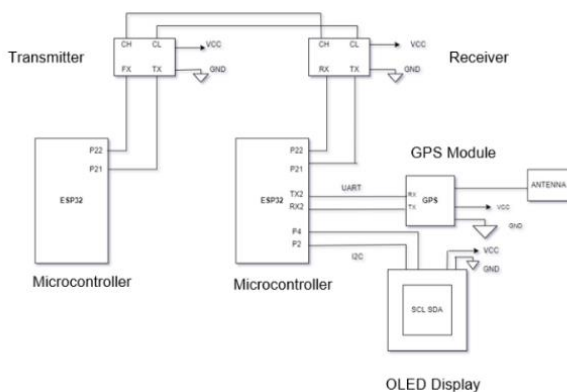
Transmitter

CH CL
VCC
FX TX
GND

P22
P21
ESP32

Microcontroller

CH CL
VCC
RX TX
GND

Receiver

P22
P21
TX2
RX2
ESP32
P4
P2

UART

I2C

Microcontroller

GPS Module

RX
TX
GPS
VCC
GND

ANTENNA

VCC
GND

SCL SDA

OLED Display